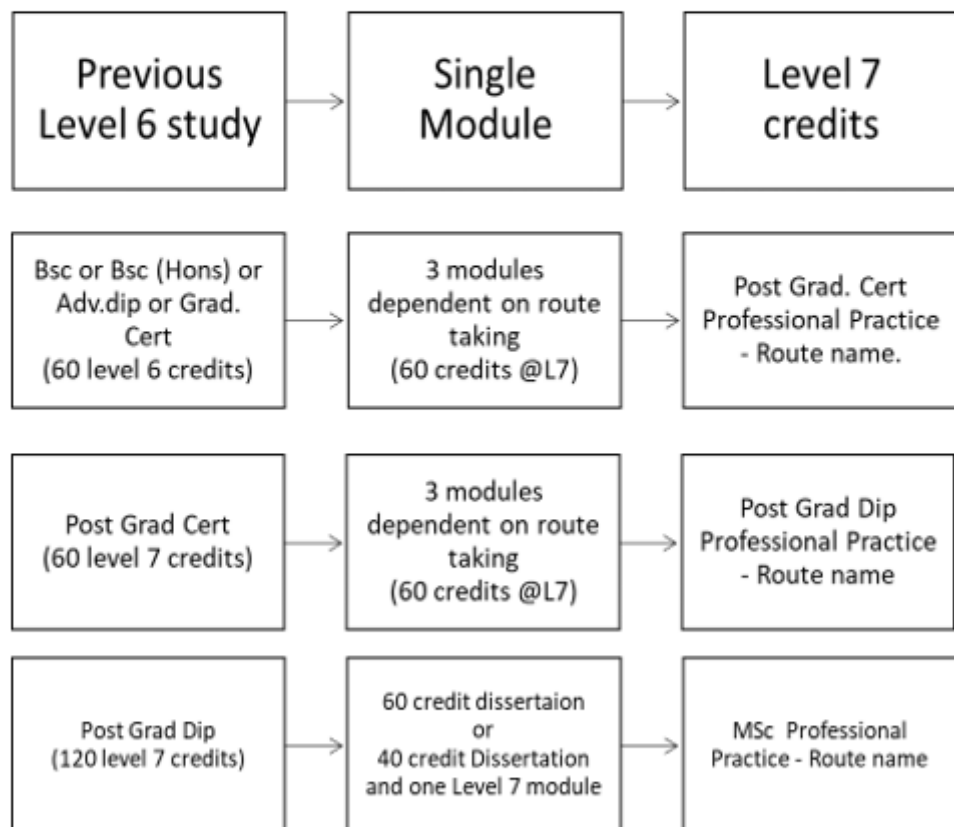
Previous Level 6 study

Single Module

Level 7 credits

Bsc or Bsc (Hons) or Adv.dip or Grad. Cert (60 level 6 credits)

3 modules dependent on route taking (60 credits @L7)

Post Grad. Cert Professional Practice - Route name.

Post Grad Cert (60 level 7 credits)

3 modules dependent on route taking (60 credits @L7)

Post Grad Dip Professional Practice - Route name

Post Grad Dip (120 level 7 credits)

60 credit dissertaion or 40 credit Dissertation and one Level 7 module

MSc Professional Practice - Route name